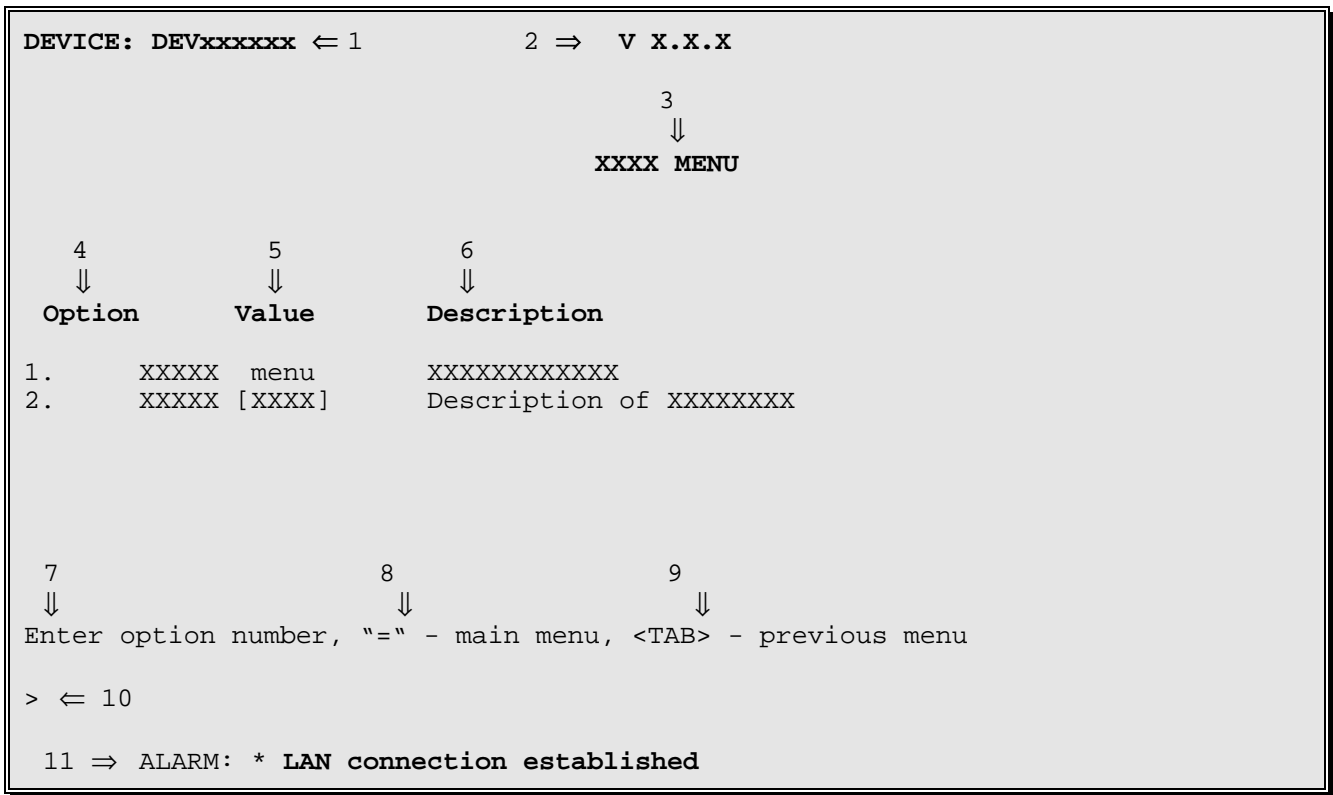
DEVICE: DEVxxxxxx $\Leftarrow$ 1 2 $\Rightarrow$ V X.X.X

3
$\Downarrow$
XXXX MENU

4 5 6
$\Downarrow$ $\Downarrow$ $\Downarrow$
Option Value Description

1. XXXXX menu XXXXXXXXXXXX
2. XXXXX [XXXX] Description of XXXXXXXX

7 8 9
$\Downarrow$ $\Downarrow$ $\Downarrow$
Enter option number, "=" - main menu, <TAB> - previous menu

> $\Leftarrow$ 10

11 $\Rightarrow$ ALARM: * LAN connection established